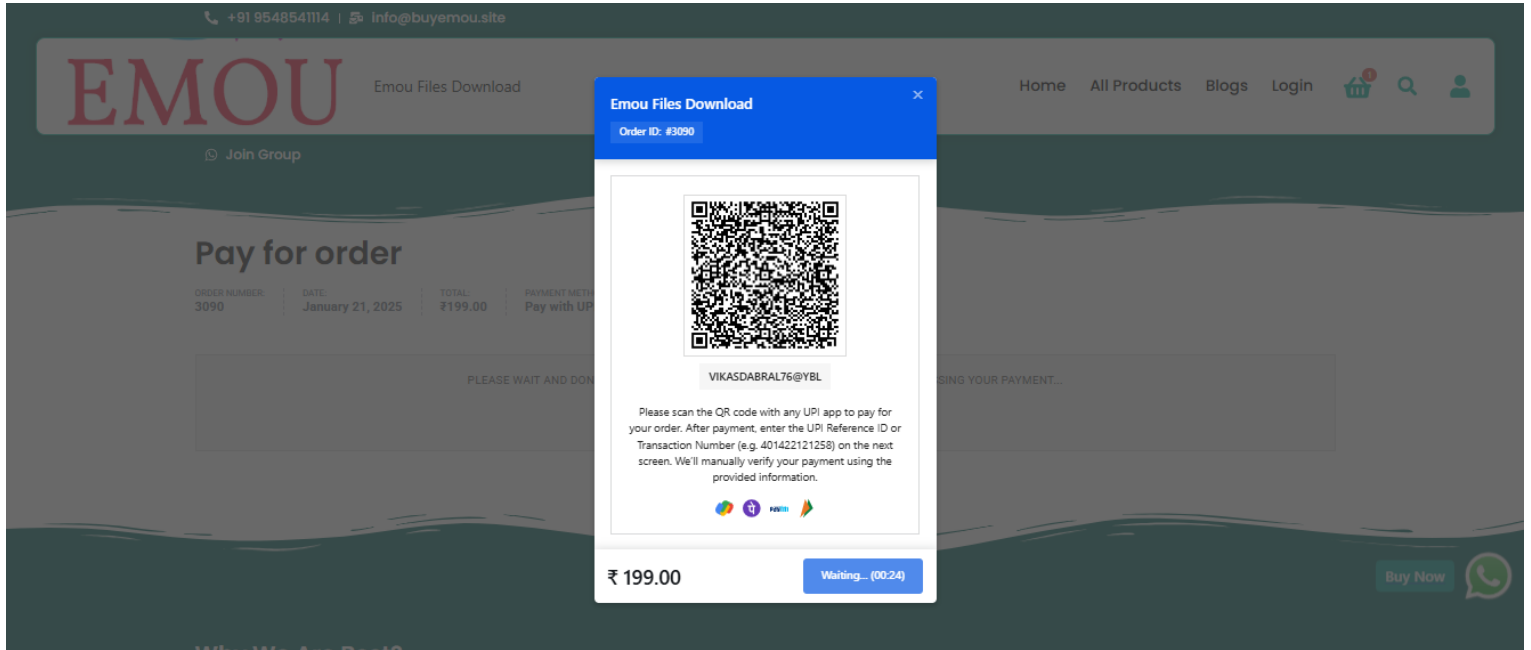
+91 9548541114 | info@buyemou.site

EMOU

Emou Files Download

Home All Products Blogs Login

1

Join Group

Pay for order

ORDER NUMBER: 3090

DATE: January 21, 2025

TOTAL: ₹199.00

PAYMENT METH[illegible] Pay with UP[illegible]

PLEASE WAIT AND DON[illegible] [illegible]SING YOUR PAYMENT...

Emou Files Download

×

Order ID: #3090

VIKASDABRAL76@YBL

Please scan the QR code with any UPI app to pay for your order. After payment, enter the UPI Reference ID or Transaction Number (e.g. 401422121258) on the next screen. We'll manually verify your payment using the provided information.

Paytm

₹ 199.00

Waiting... (00:24)

Buy Now